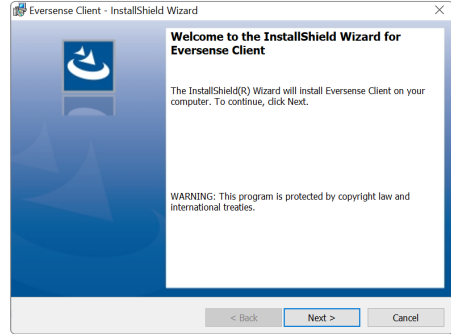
Eversense Client - InstallShield Wizard

Welcome to the InstallShield Wizard for Eversense Client

The InstallShield(R) Wizard will install Eversense Client on your computer. To continue, click Next.

WARNING: This program is protected by copyright law and international treaties.

< Back
Next >
Cancel